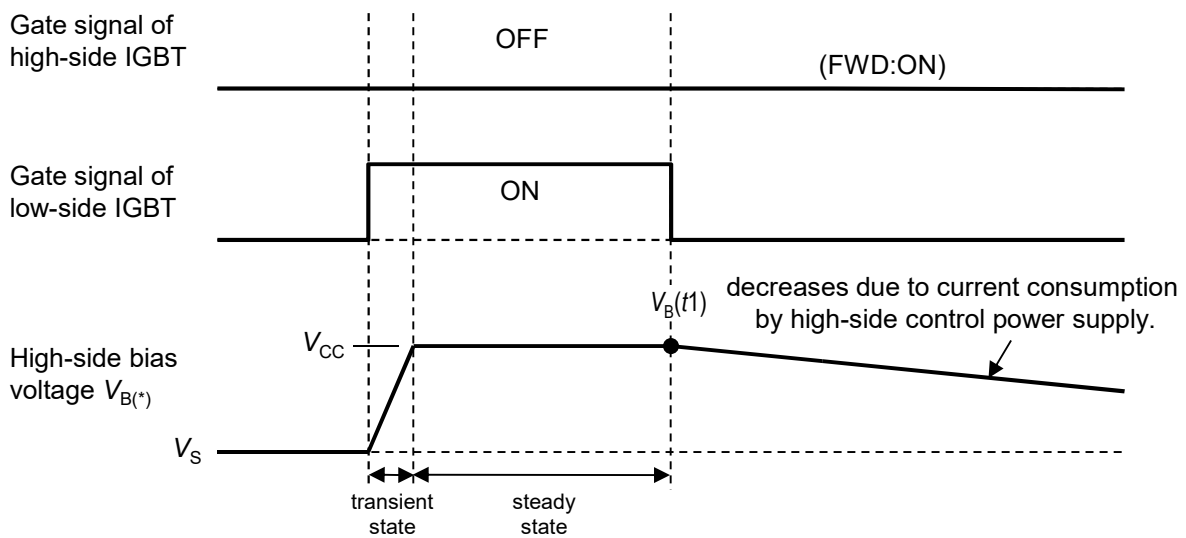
Gate signal of high-side IGBT

OFF

(FWD:ON)

Gate signal of low-side IGBT

ON

$V_B(t1)$

decreases due to current consumption by high-side control power supply.

$V_{CC}$

High-side bias voltage $V_{B(*)}$

$V_S$

transient state

steady state